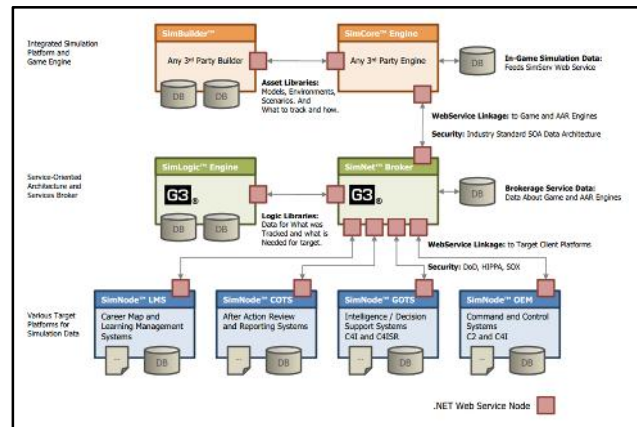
Integrated Simulation Platform and Game Engine

SimBuilder™
Any 3rd Party Builder
DB DB

Asset Libraries: Models, Environments, Scenarios. And What to track and how.

SimCore™ Engine
Any 3rd Party Engine

DB
In-Game Simulation Data: Feeds SimServ Web Service

WebService Linkage: to Game and AAR Engines

Security: Industry Standard SOA Data Architecture

Service-Oriented Architecture and Services Broker

SimLogic™ Engine
G3®
DB DB

Logic Libraries: Data for What was Tracked and what is Needed for target.

SimNet™ Broker
G3®
DB

DB
Brokerage Service Data: Data About Game and AAR Engines

WebService Linkage: to Target Client Platforms

Security: DoD, HIPPA, SOX

Various Target Platforms for Simulation Data

SimNode™ LMS
Career Map and Learning Management Systems
DB

SimNode™ COTS
After Action Review and Reporting Systems
DB

SimNode™ GOTS
Intelligence / Decision Support Systems C4I and C4ISR
DB

SimNode™ OEM
Command and Control Systems C2 and C4I
DB

.NET Web Service Node